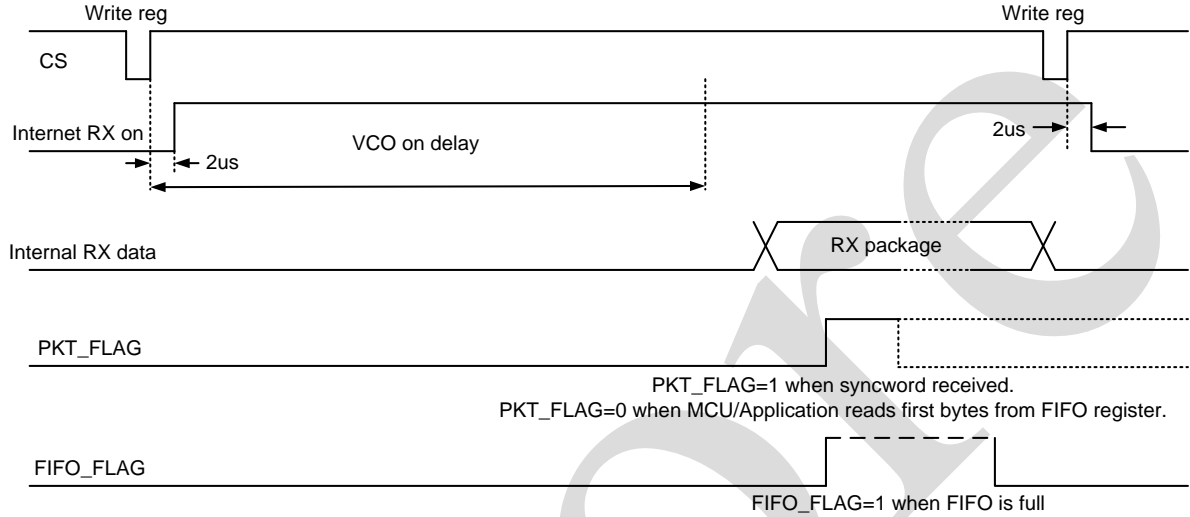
Write reg

Write reg

CS

Internet RX on

2us

VCO on delay

2us

Internal RX data

RX package

PKT_FLAG

PKT_FLAG=1 when syncword received.
PKT_FLAG=0 when MCU/Application reads first bytes from FIFO register.

FIFO_FLAG

FIFO_FLAG=1 when FIFO is full